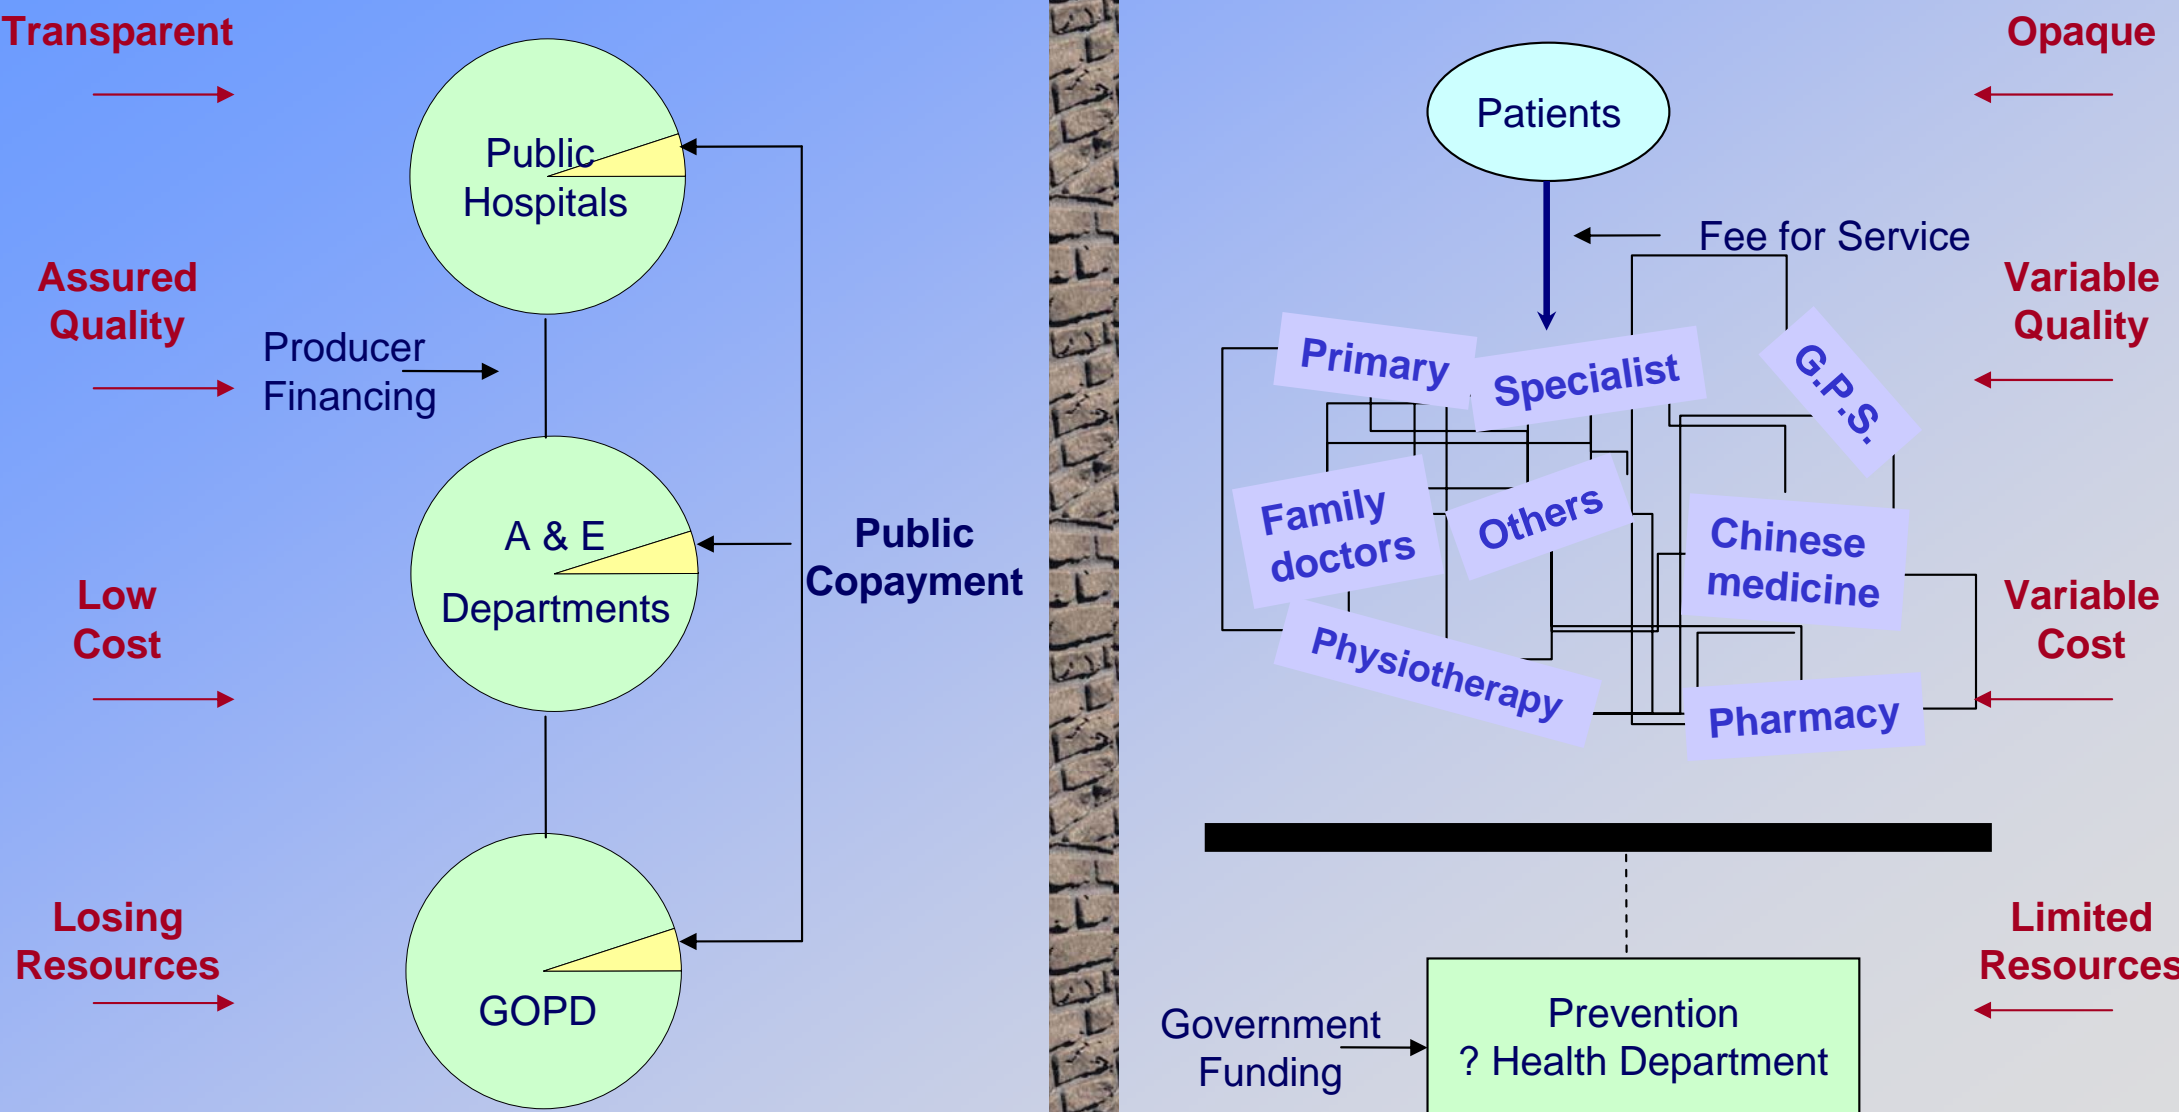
Transparent

Public Hospitals

Assured Quality

Producer Financing

A & E Departments

Public Copayment

Low Cost

Losing Resources

GOPD

Opaque

Patients

Fee for Service

Variable Quality

Primary

Specialist

G.P.S.

Family doctors

Others

Chinese medicine

Variable Cost

Physiotherapy

Pharmacy

Limited Resources

Government Funding

Prevention
? Health Department